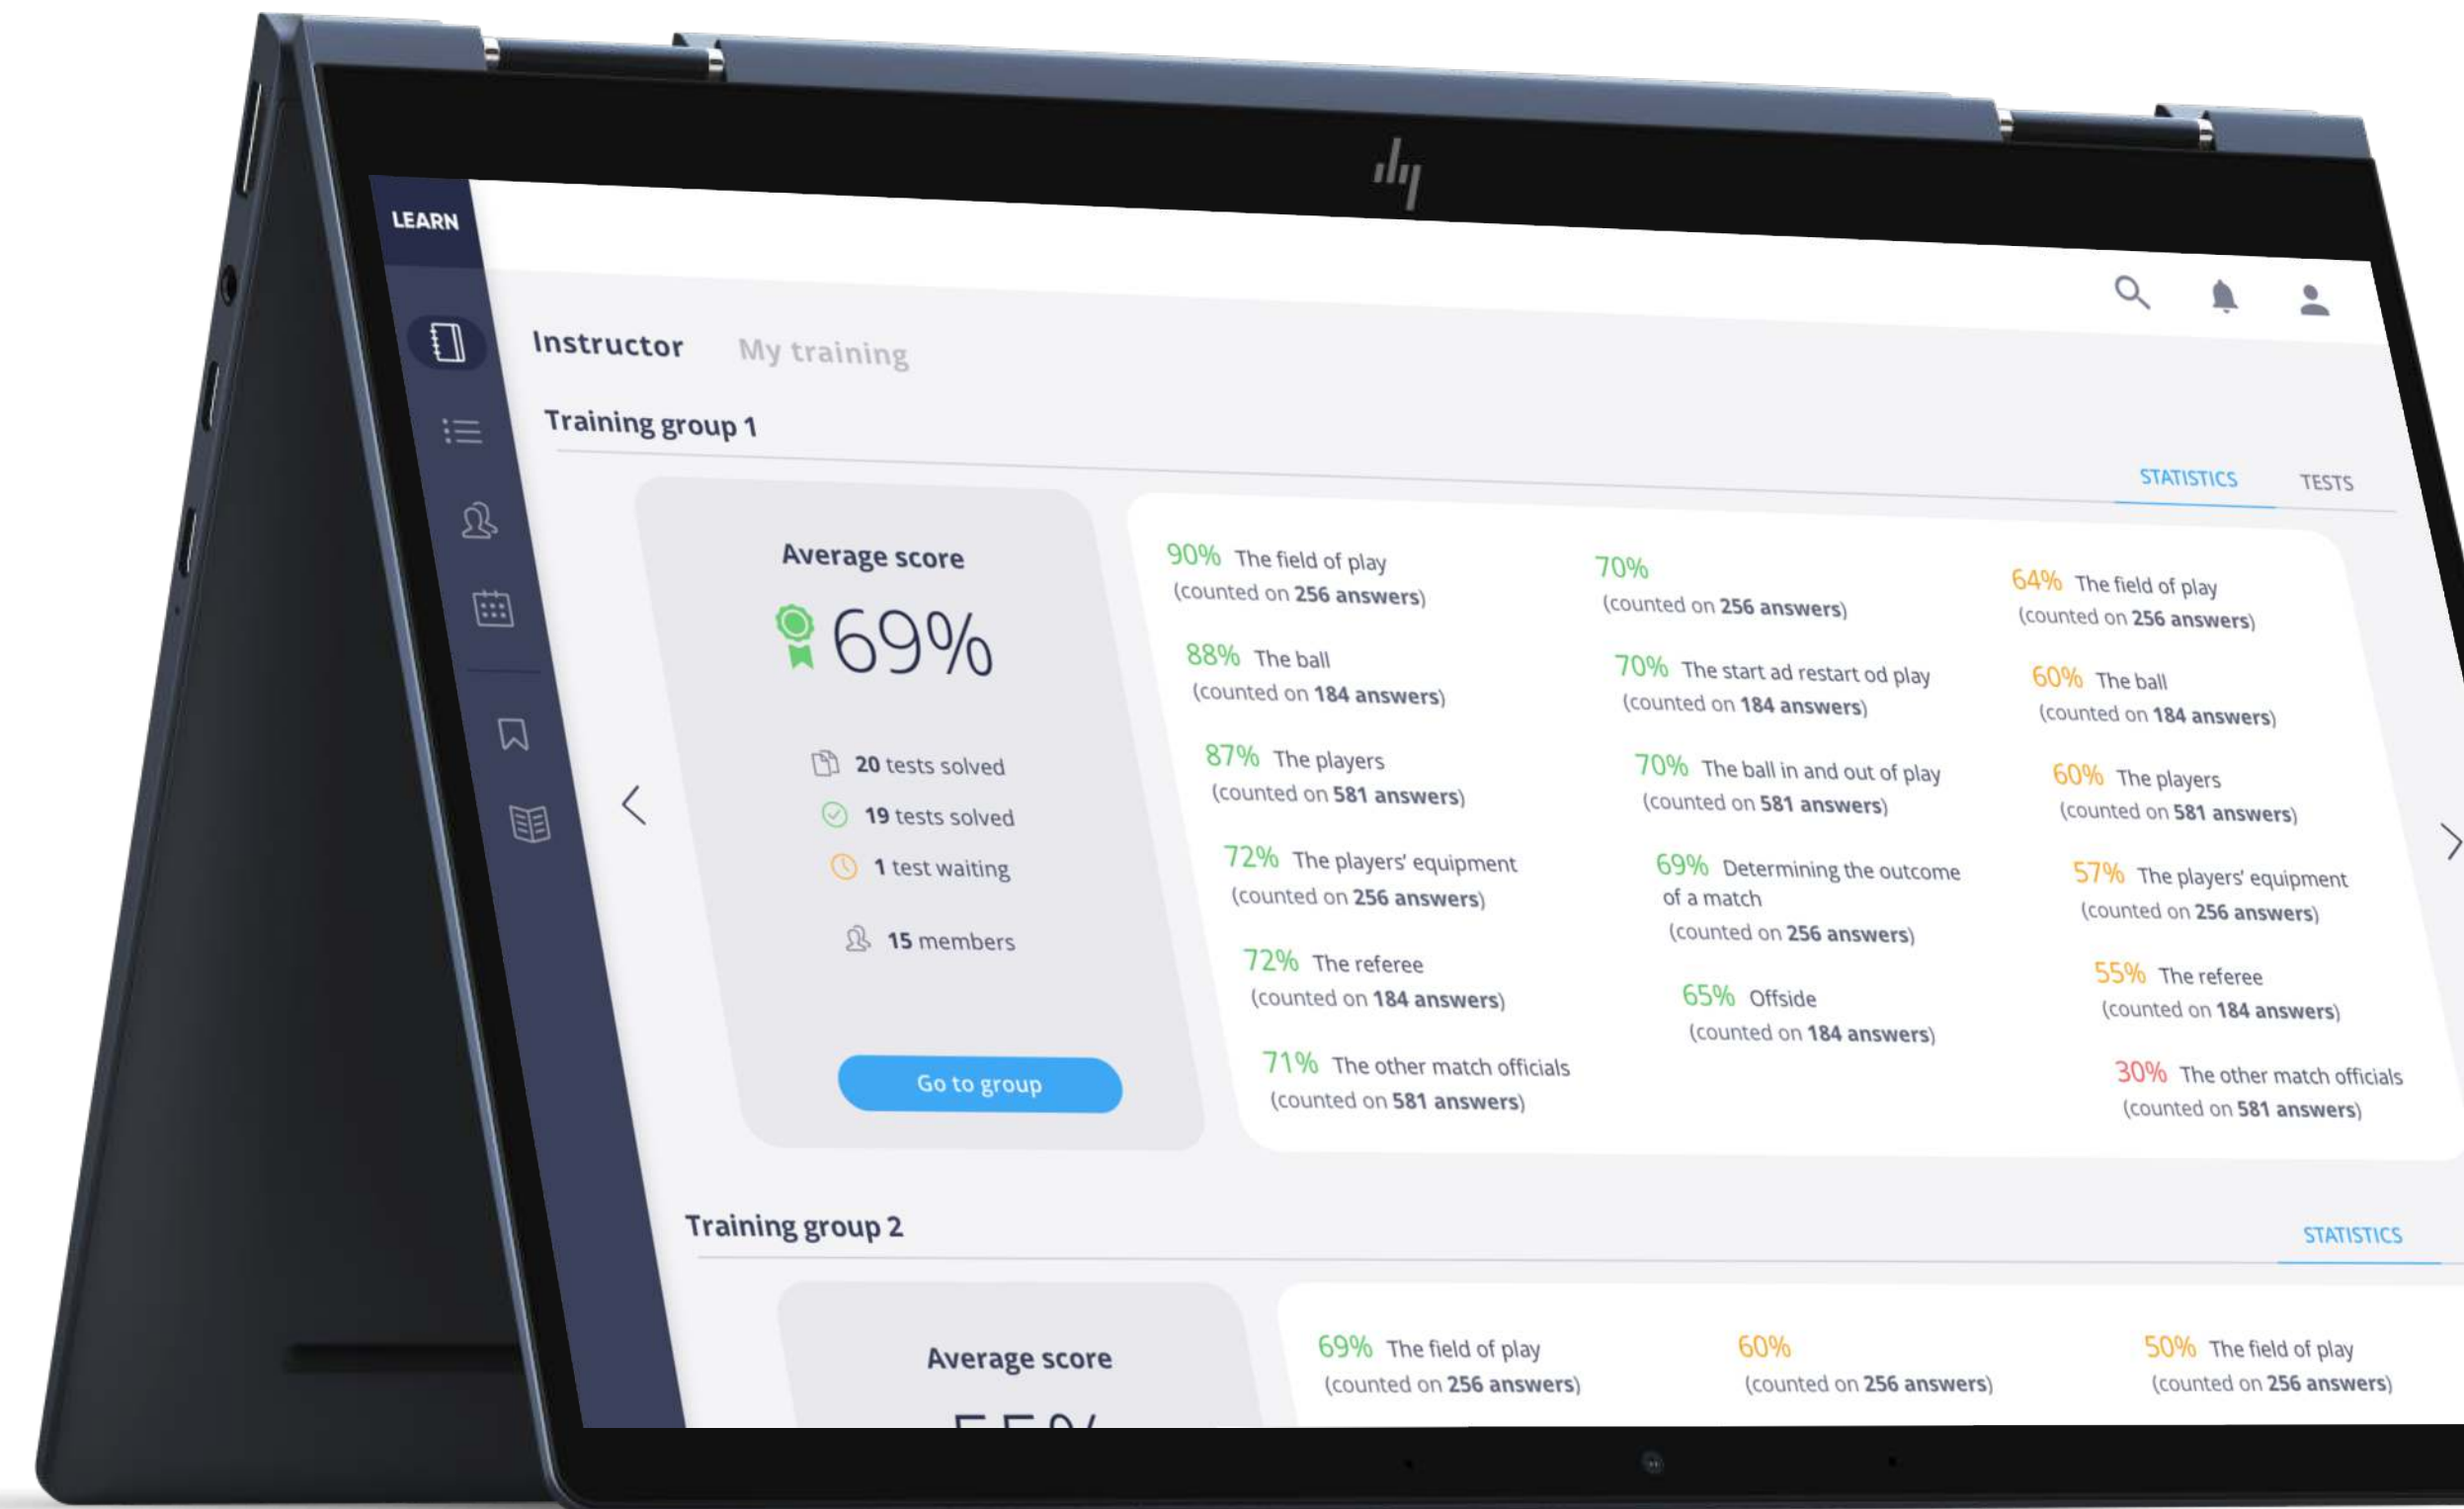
LEARN

Instructor My training

Training group 1

STATISTICS TESTS

Average score

69%

20 tests solved

19 tests solved

1 test waiting

15 members

Go to group

90% The field of play
(counted on 256 answers)

88% The ball
(counted on 184 answers)

87% The players
(counted on 581 answers)

72% The players' equipment
(counted on 256 answers)

72% The referee
(counted on 184 answers)

71% The other match officials
(counted on 581 answers)

70%
(counted on 256 answers)

70% The start ad restart od play
(counted on 184 answers)

70% The ball in and out of play
(counted on 581 answers)

69% Determining the outcome of a match
(counted on 256 answers)

65% Offside
(counted on 184 answers)

64% The field of play
(counted on 256 answers)

60% The ball
(counted on 184 answers)

60% The players
(counted on 581 answers)

57% The players' equipment
(counted on 256 answers)

55% The referee
(counted on 184 answers)

30% The other match officials
(counted on 581 answers)

Training group 2

STATISTICS

Average score

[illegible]

69% The field of play
(counted on 256 answers)

60%
(counted on 256 answers)

50% The field of play
(counted on 256 answers)